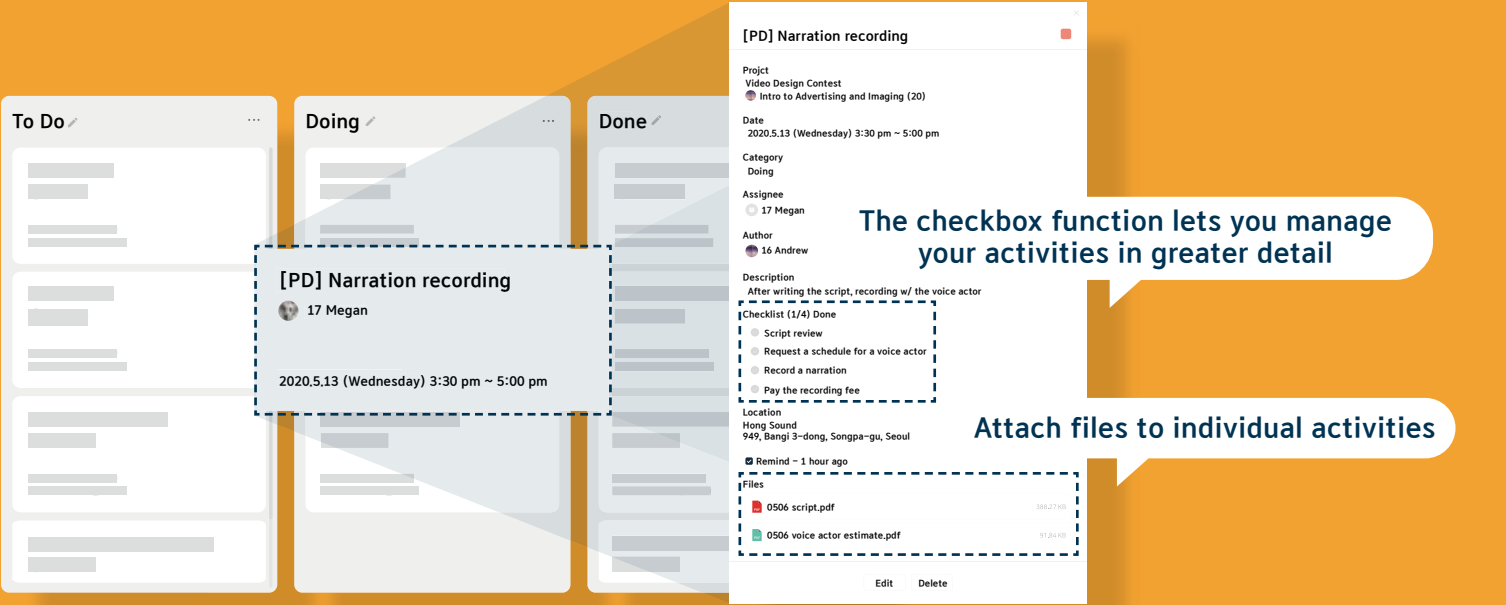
To Do

Doing

Done

[PD] Narration recording
17 Megan

2020.5.13 (Wednesday) 3:30 pm ~ 5:00 pm

[PD] Narration recording

Projct
Video Design Contest
Intro to Advertising and Imaging (20)

Date
2020.5.13 (Wednesday) 3:30 pm ~ 5:00 pm

Category
Doing

Assignee
17 Megan

Author
16 Andrew

Description
After writing the script, recording w/ the voice actor

Checklist (1/4) Done
Script review
Request a schedule for a voice actor
Record a narration
Pay the recording fee

Location
Hong Sound
949, Bangi 3-dong, Songpa-gu, Seoul

Remind - 1 hour ago

Files
0506 script.pdf 388.27 KB
0506 voice actor estimate.pdf 91.84 KB

Edit Delete

The checkbox function lets you manage your activities in greater detail

Attach files to individual activities